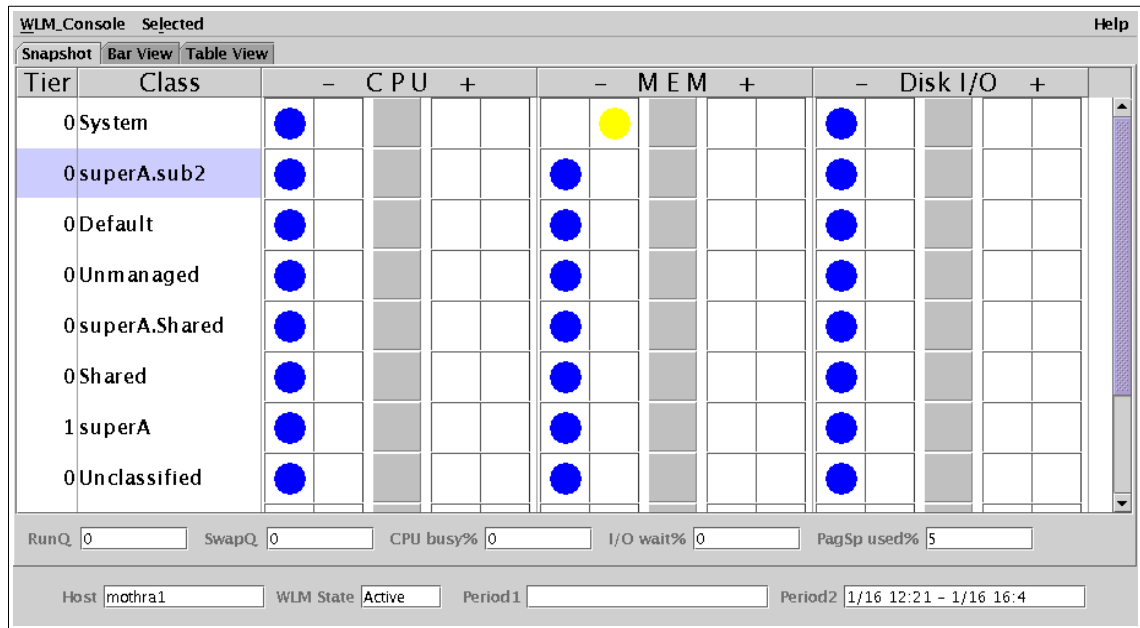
WLM_Console Selected Help

Snapshot Bar View Table View

| Tier | Class | – CPU + | – MEM + | – Disk I/O + |
|---|---|---|---|---|
| 0 | System | | | |
| 0 | superA.sub2 | | | |
| 0 | Default | | | |
| 0 | Unmanaged | | | |
| 0 | superA.Shared | | | |
| 0 | Shared | | | |
| 1 | superA | | | |
| 0 | Unclassified | | | |

RunQ 0 SwapQ 0 CPU busy% 0 I/O wait% 0 PagSp used% 5

Host mothra1 WLM State Active Period1 Period2 1/16 12:21 - 1/16 16:4